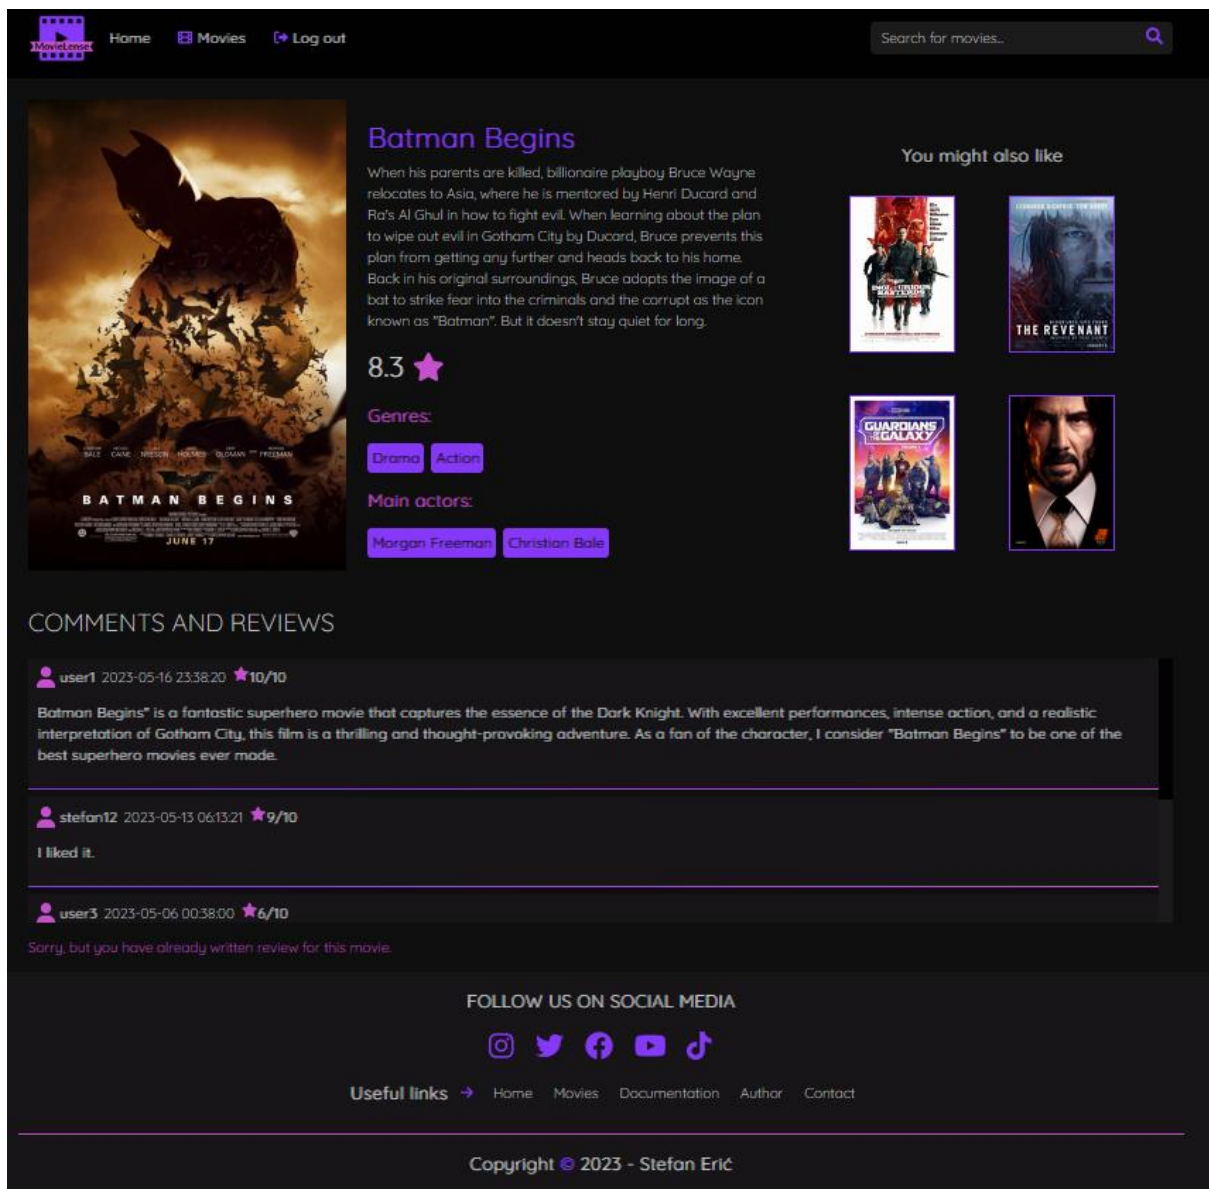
MovieLense Home Movies Log out

Search for movies...

Batman Begins

When his parents are killed, billionaire playboy Bruce Wayne relocates to Asia, where he is mentored by Henri Ducard and Ra's Al Ghul in how to fight evil. When learning about the plan to wipe out evil in Gotham City by Ducard, Bruce prevents this plan from getting any further and heads back to his home. Back in his original surroundings, Bruce adopts the image of a bat to strike fear into the criminals and the corrupt as the icon known as "Batman". But it doesn't stay quiet for long.

8.3

Genres:

Drama Action

Main actors:

Morgan Freeman Christian Bale

BATMAN BEGINS
JUNE 17

You might also like

INGLOURIOUS BASTERDS
THE REVENANT
GUARDIANS OF THE GALAXY

COMMENTS AND REVIEWS

user1 2023-05-16 23:38:20 10/10

Batman Begins" is a fantastic superhero movie that captures the essence of the Dark Knight. With excellent performances, intense action, and a realistic interpretation of Gotham City, this film is a thrilling and thought-provoking adventure. As a fan of the character, I consider "Batman Begins" to be one of the best superhero movies ever made.

stefan12 2023-05-13 06:13:21 9/10

I liked it.

user3 2023-05-06 00:38:00 6/10

Sorry, but you have already written review for this movie.

FOLLOW US ON SOCIAL MEDIA

Useful links Home Movies Documentation Author Contact

Copyright © 2023 - Stefan Erić